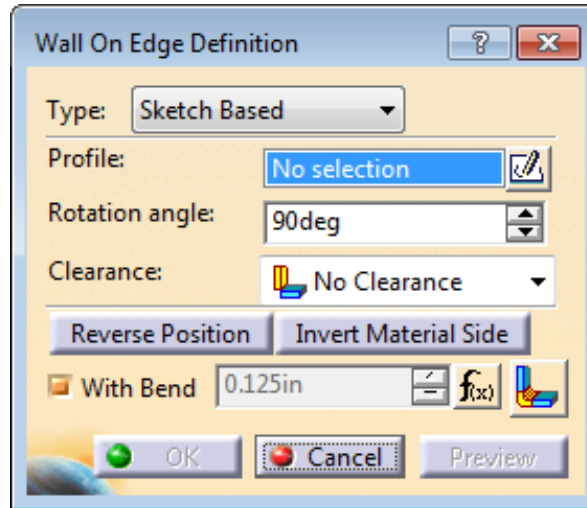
Wall On Edge Definition

?

Type: Sketch Based

Profile: No selection

Rotation angle: 90deg

Clearance: No Clearance

Reverse Position

Invert Material Side

With Bend 0.125in

f(x)

OK

Cancel

Preview